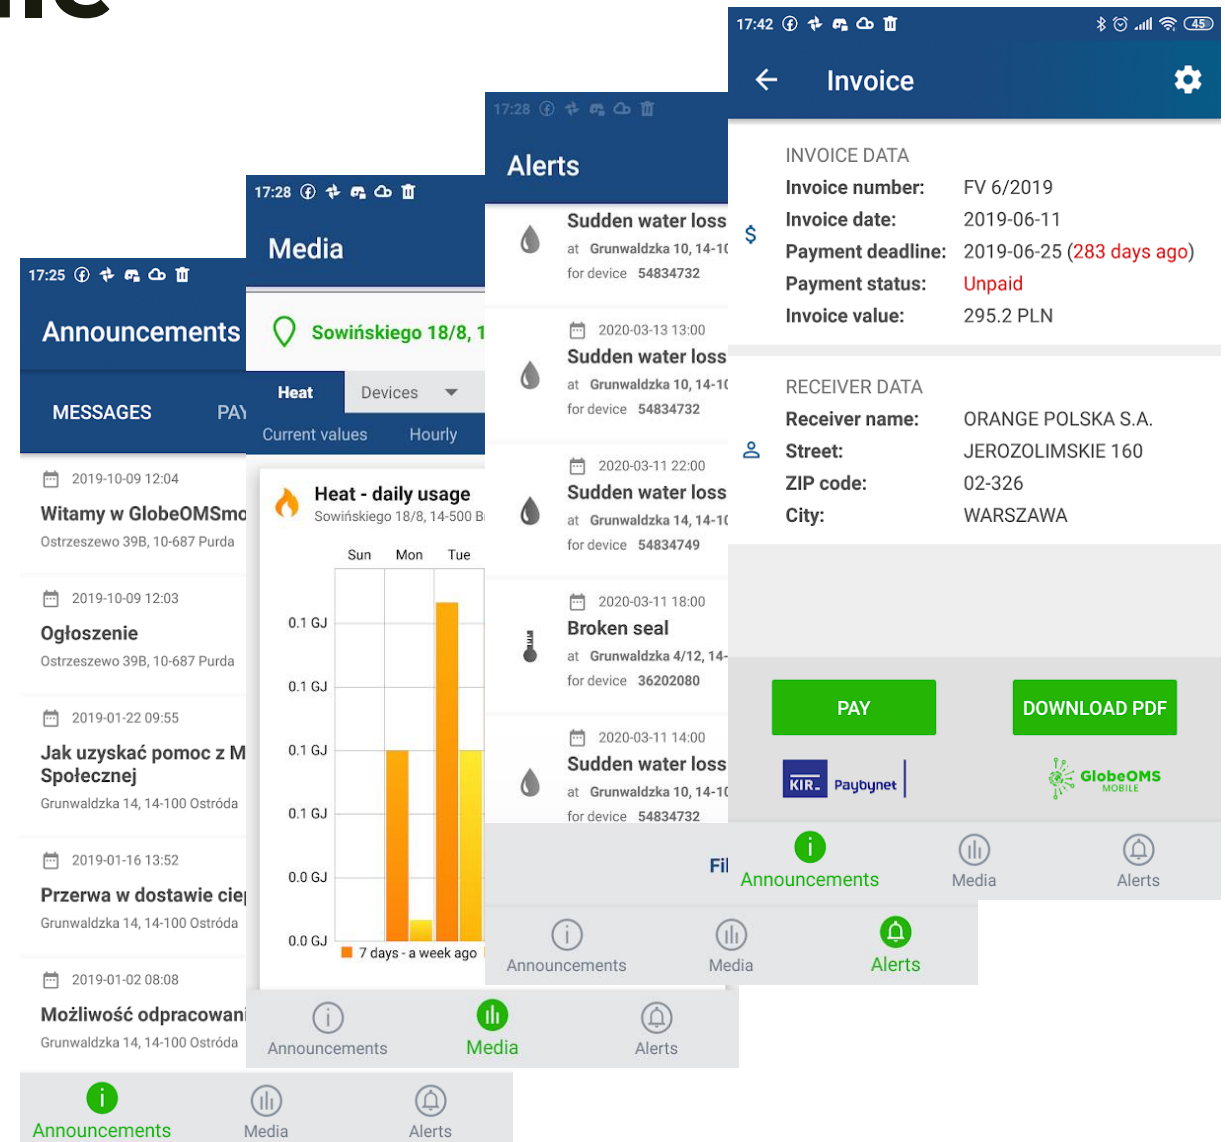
17:25

Announcements

MESSAGES PAY

2019-10-09 12:04
Witamy w GlobeOMSmo
Ostrzeszewo 39B, 10-687 Purda

2019-10-09 12:03
Ogłoszenie
Ostrzeszewo 39B, 10-687 Purda

2019-01-22 09:55
Jak uzyskać pomoc z M Społecznej
Grunwaldzka 14, 14-100 Ostróda

2019-01-16 13:52
Przerwa w dostawie cie
Grunwaldzka 14, 14-100 Ostróda

2019-01-02 08:08
Możliwość odpracowani
Grunwaldzka 14, 14-100 Ostróda

Announcements Media Alerts

17:28

Media

Sowińskiego 18/8, 1

Heat Devices
Current values Hourly

Heat - daily usage
Sowińskiego 18/8, 14-500 B

Sun Mon Tue

0.1 GJ
0.1 GJ
0.1 GJ
0.1 GJ
0.0 GJ
0.0 GJ

7 days - a week ago

Announcements Media Alerts

17:28

Alerts

Sudden water loss
at Grunwaldzka 10, 14-10
for device 54834732

2020-03-13 13:00
Sudden water loss
at Grunwaldzka 10, 14-10
for device 54834732

2020-03-11 22:00
Sudden water loss
at Grunwaldzka 14, 14-10
for device 54834749

2020-03-11 18:00
Broken seal
at Grunwaldzka 4/12, 14-
for device 36202080

2020-03-11 14:00
Sudden water loss
at Grunwaldzka 10, 14-10
for device 54834732

Fi

Announcements Media Alerts

17:42 45

Invoice

INVOICE DATA
Invoice number: FV 6/2019
Invoice date: 2019-06-11
Payment deadline: 2019-06-25 (283 days ago)
Payment status: Unpaid
Invoice value: 295.2 PLN

RECEIVER DATA
Receiver name: ORANGE POLSKA S.A.
Street: JEROZOLIMSKIE 160
ZIP code: 02-326
City: WARSZAWA

PAY DOWNLOAD PDF

KIR. Paybynet GlobeOMS MOBILE

Announcements Media Alerts